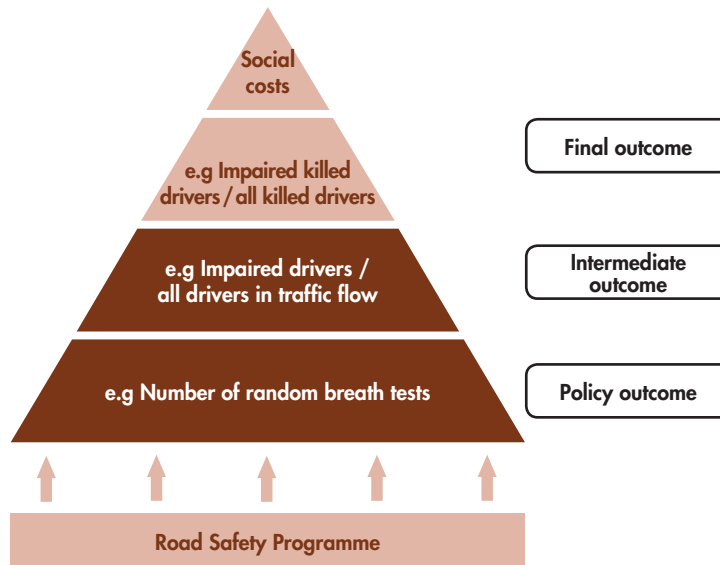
Social costs

e.g Impaired killed drivers / all killed drivers

Final outcome

e.g Impaired drivers / all drivers in traffic flow

Intermediate outcome

e.g Number of random breath tests

Policy outcome

Road Safety Programme